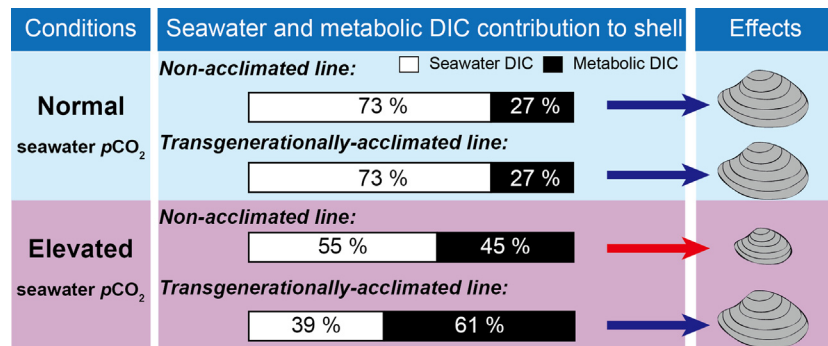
| Conditions | Seawater and metabolic DIC contribution to shell | Effects |
|---|---|---|
| **Normal** seawater $p\text{CO}_2$ | *Non-acclimated line:* Seawater DIC / Metabolic DIC: 73 % / 27 % | |
| | *Transgenerationally-acclimated line:* 73 % / 27 % | |
| **Elevated** seawater $p\text{CO}_2$ | *Non-acclimated line:* 55 % / 45 % | |
| | *Transgenerationally-acclimated line:* 39 % / 61 % | |